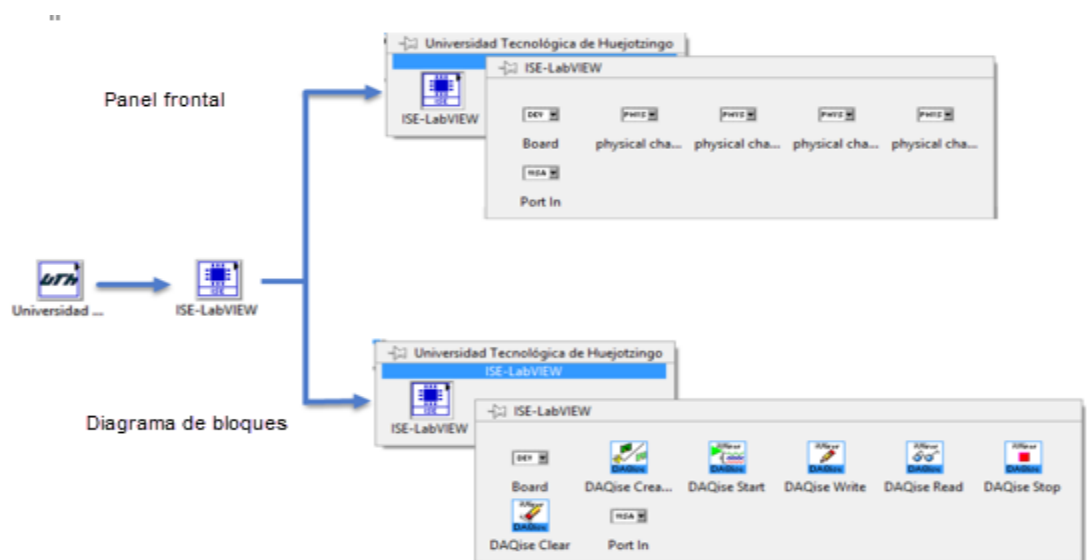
Panel frontal

Universidad Tecnológica de Huejotzingo

ISE-LabVIEW

ISE-LabVIEW

DEV

Board

PHYS

physical cha...

PHYS

physical cha...

PHYS

physical cha...

PHYS

physical cha...

Port In

UTH

Universidad ...

ISE-LabVIEW

Diagrama de bloques

Universidad Tecnológica de Huejotzingo

ISE-LabVIEW

ISE-LabVIEW

ISE-LabVIEW

DEV

Board

DAQise Crea...

DAQise Start

DAQise Write

DAQise Read

DAQise Stop

DAQise Clear

Port In